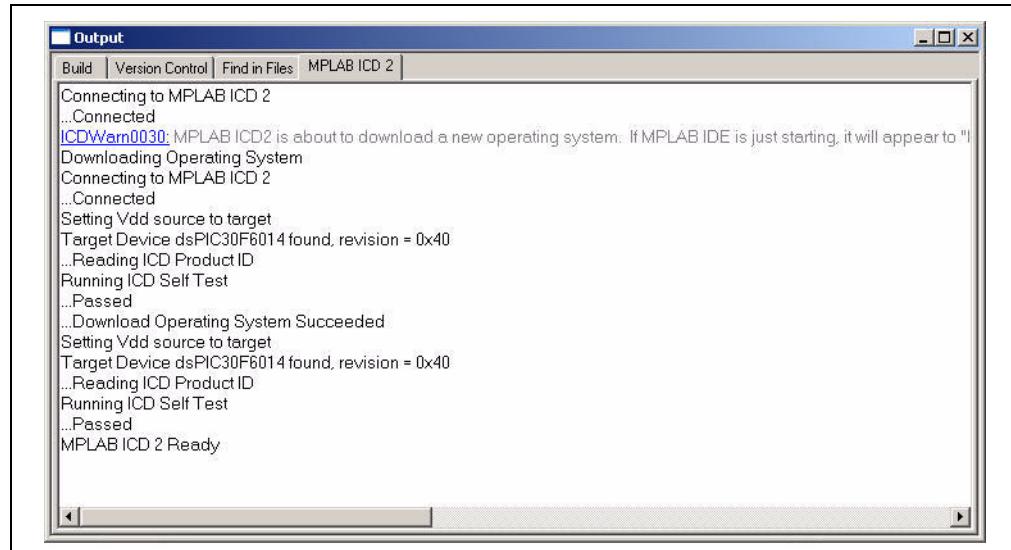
Output

Build | Version Control | Find in Files | MPLAB ICD 2

Connecting to MPLAB ICD 2
...Connected
ICDWarn0030: MPLAB ICD2 is about to download a new operating system. If MPLAB IDE is just starting, it will appear to "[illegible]
Downloading Operating System
Connecting to MPLAB ICD 2
...Connected
Setting Vdd source to target
Target Device dsPIC30F6014 found, revision = 0x40
...Reading ICD Product ID
Running ICD Self Test
...Passed
...Download Operating System Succeeded
Setting Vdd source to target
Target Device dsPIC30F6014 found, revision = 0x40
...Reading ICD Product ID
Running ICD Self Test
...Passed
MPLAB ICD 2 Ready